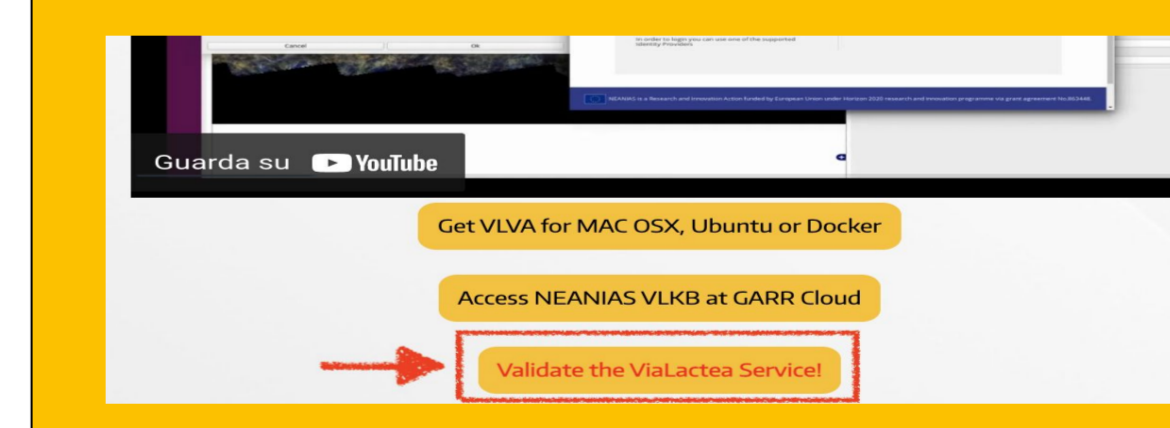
Cancel

OK

In order to login you can use one of the supported Identity Providers

NEANIAS is a Research and Innovation Action funded by European Union under Horizon 2020 research and innovation programme via grant agreement No.863448

Guarda su YouTube

Get VLVA for MAC OSX, Ubuntu or Docker

Access NEANIAS VLKB at GARR Cloud

Validate the ViaLactea Service!